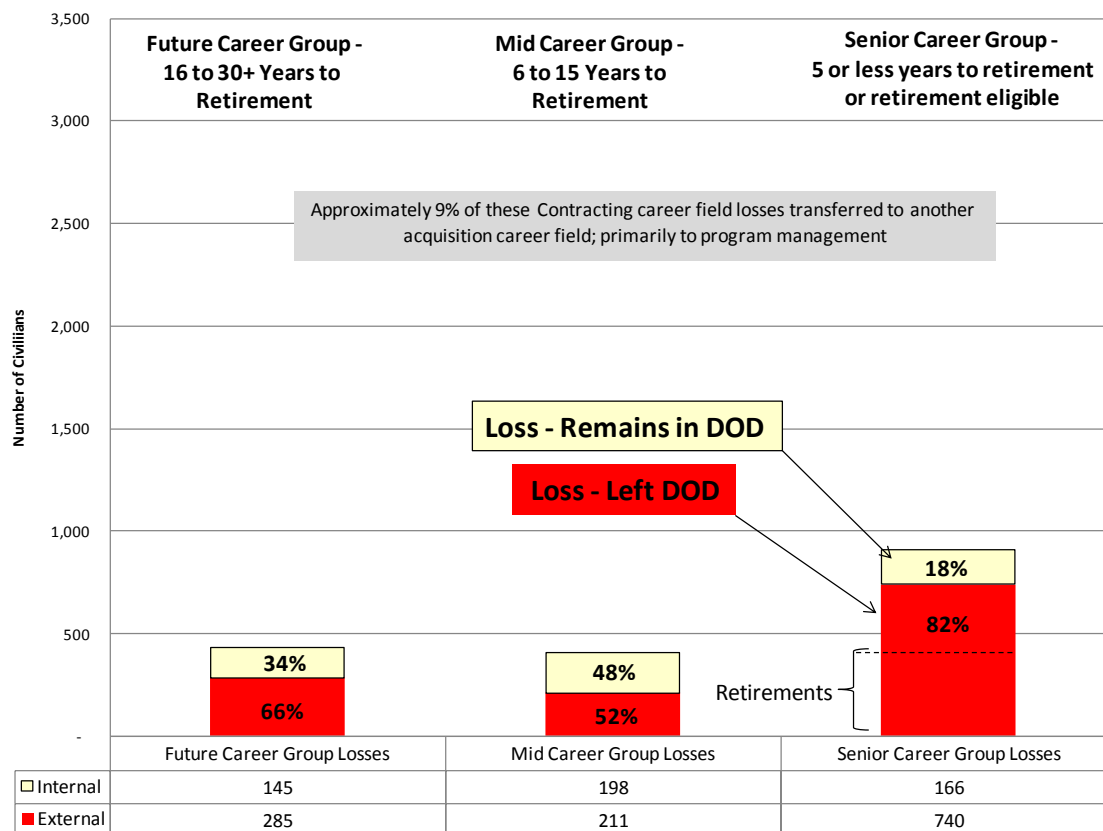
3,500
3,000
2,500
2,000
1,500
1,000
500
-

Number of Civilians

Future Career Group - 16 to 30+ Years to Retirement

Mid Career Group - 6 to 15 Years to Retirement

Senior Career Group - 5 or less years to retirement or retirement eligible

Approximately 9% of these Contracting career field losses transferred to another acquisition career field; primarily to program management

Loss - Remains in DOD

Loss - Left DOD

34%
66%
48%
52%
18%
82%

Retirements

| | Future Career Group Losses | Mid Career Group Losses | Senior Career Group Losses |
|---|---|---|---|
| Internal | 145 | 198 | 166 |
| External | 285 | 211 | 740 |